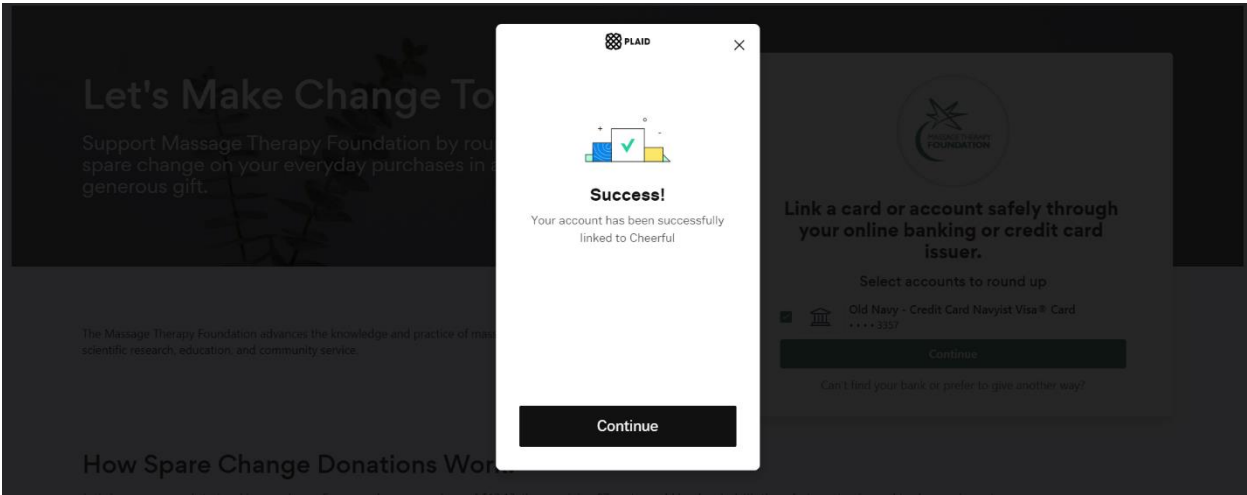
Let's Make Change To

Support Massage Therapy Foundation by rou spare change on your everyday purchases in generous gift.

The Massage Therapy Foundation advances the knowledge and practice of mas scientific research, education, and community service.

How Spare Change Donations Wor

PLAID

×

Success!

Your account has been successfully linked to Cheerful

Continue

MASSAGE THERAPY FOUNDATION

Link a card or account safely through your online banking or credit card issuer.

Select accounts to round up

Old Navy - Credit Card Navyist Visa® Card •••• 3357

Continue

Can't find your bank or prefer to give another way?